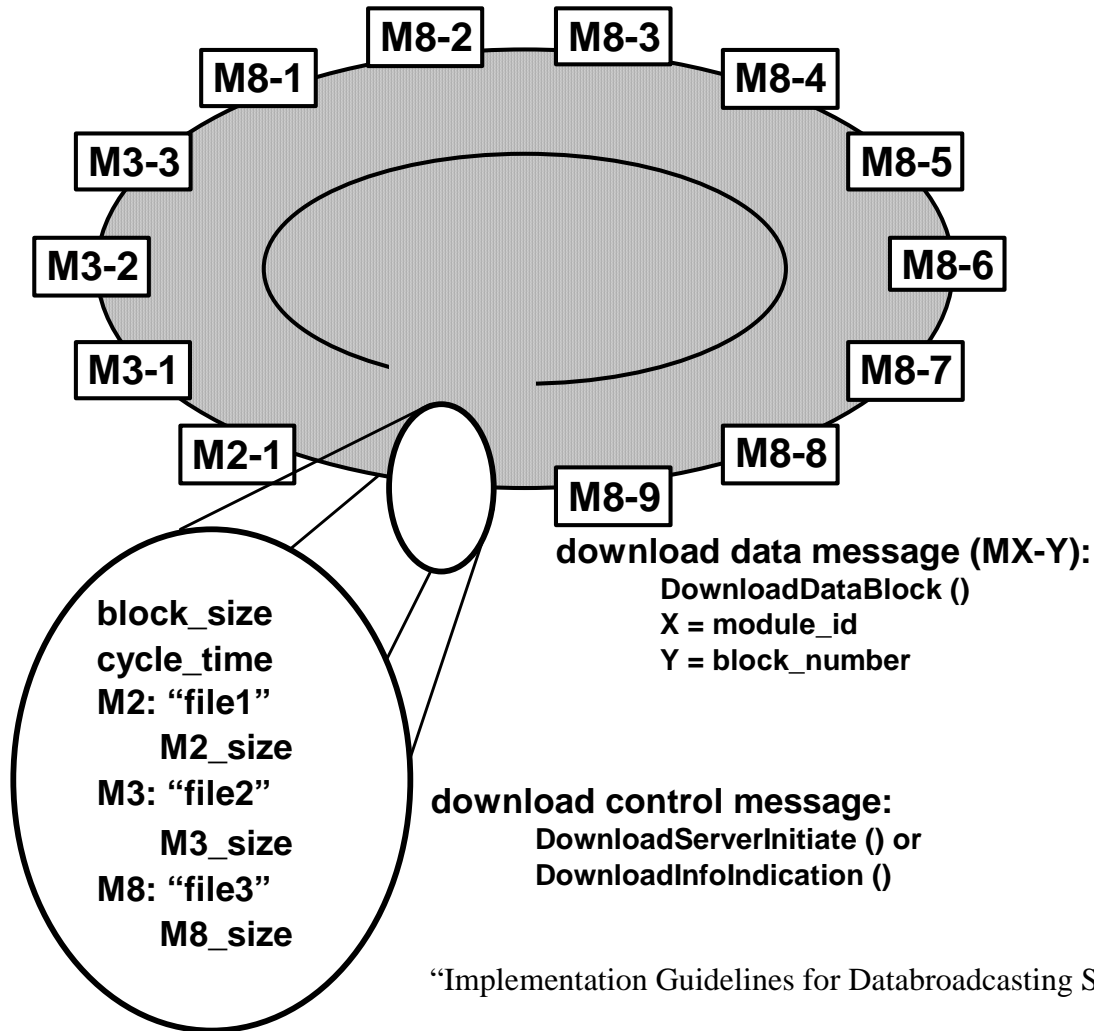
M8-2
M8-3
M8-1
M8-4
M3-3
M8-5
M3-2
M8-6
M3-1
M8-7
M2-1
M8-8
M8-9

download data message (MX-Y):
DownloadDataBlock ()
X = module_id
Y = block_number

block_size
cycle_time
M2: “file1”
M2_size
M3: “file2”
M3_size
M8: “file3”
M8_size

download control message:
DownloadServerInitiate () or
DownloadInfoIndication ()

“Implementation Guidelines for Databroadcasting S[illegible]